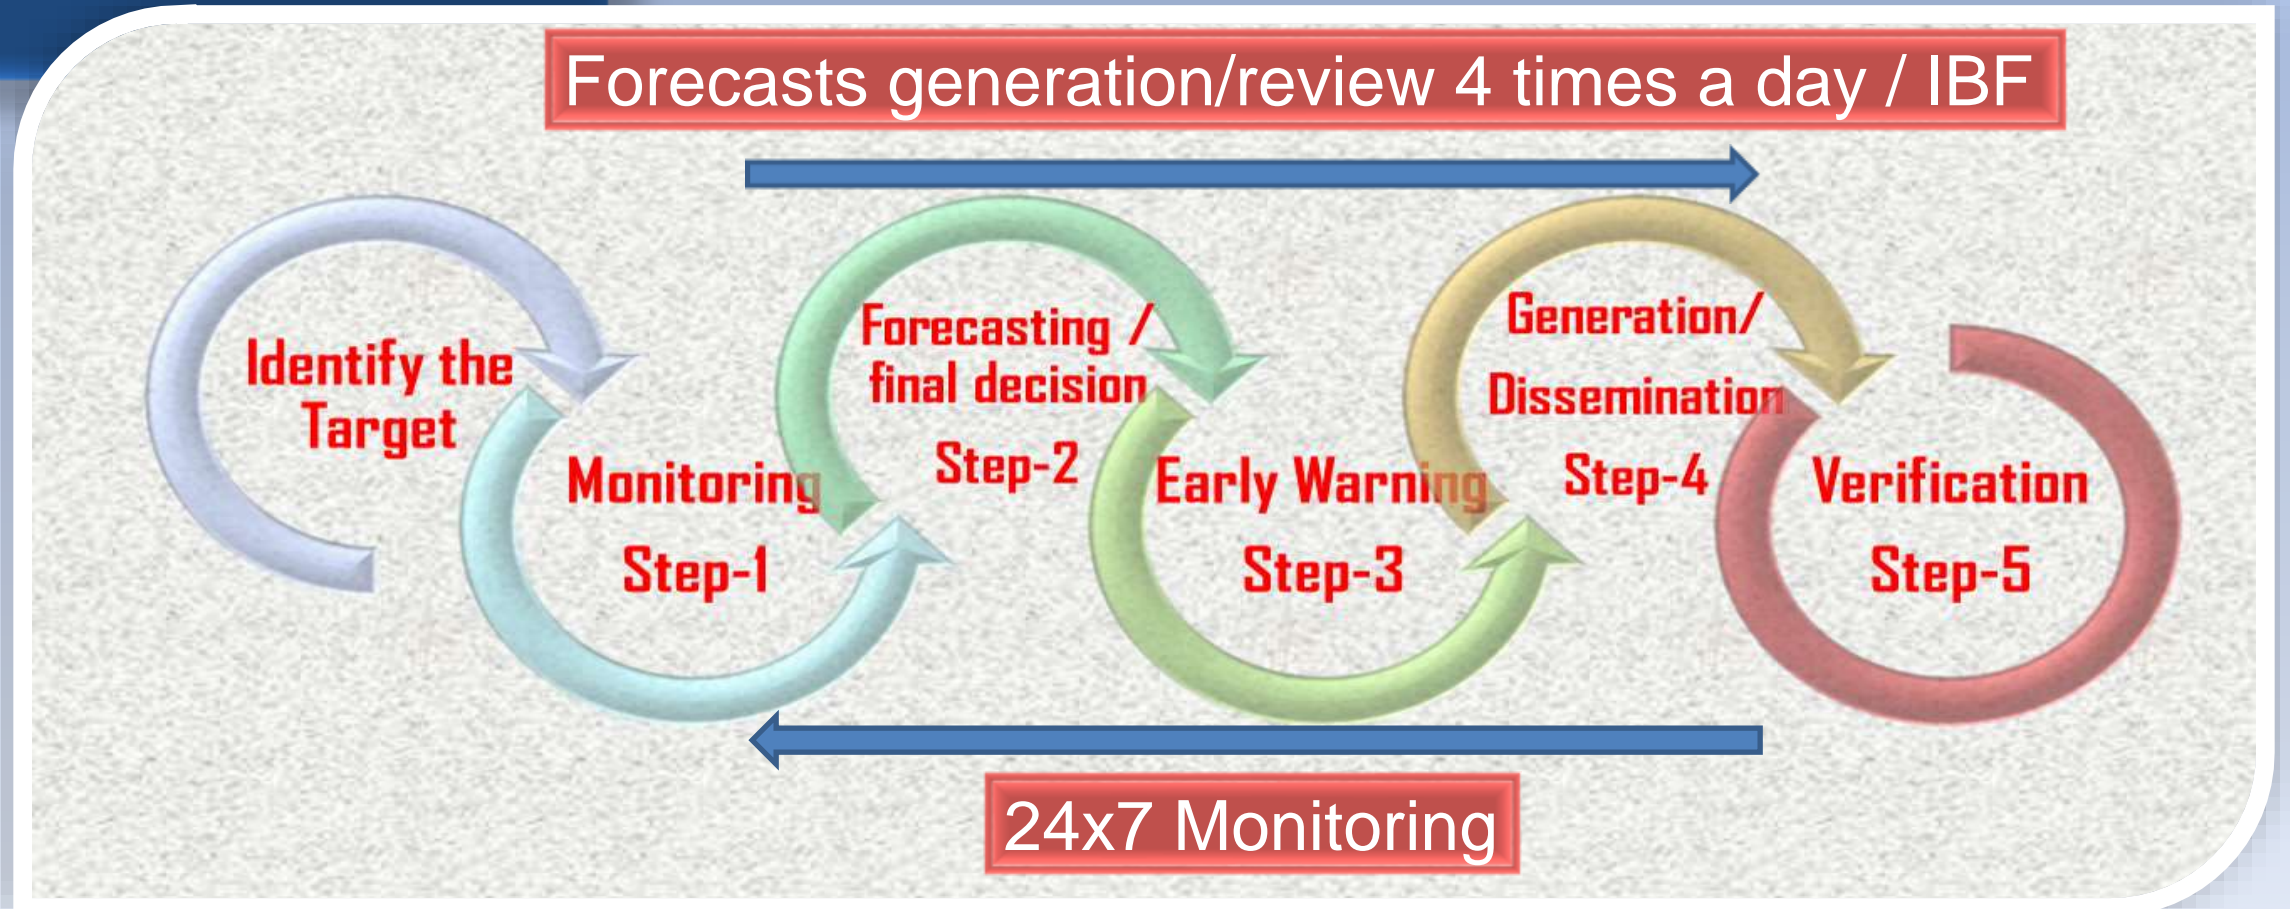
Forecasts generation/review 4 times a day / IBF

Identify the Target

Monitoring

Step-1

Forecasting / final decision

Step-2

Early Warning

Step-3

Generation/ Dissemination

Step-4

Verification

Step-5

24x7 Monitoring